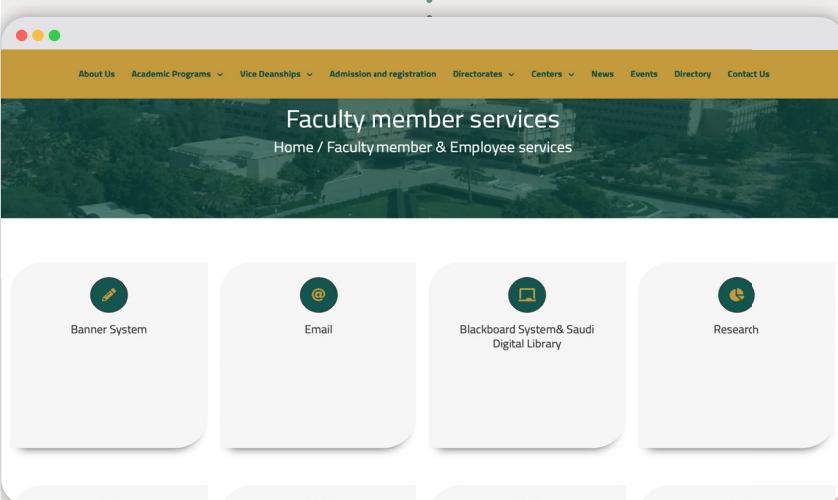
About Us Academic Programs Vice Deanships Admission and registration Directorates Centers News Events Directory Contact Us

Faculty member services

Home / Faculty member & Employee services

Banner System

Email

Blackboard System& Saudi Digital Library

Research